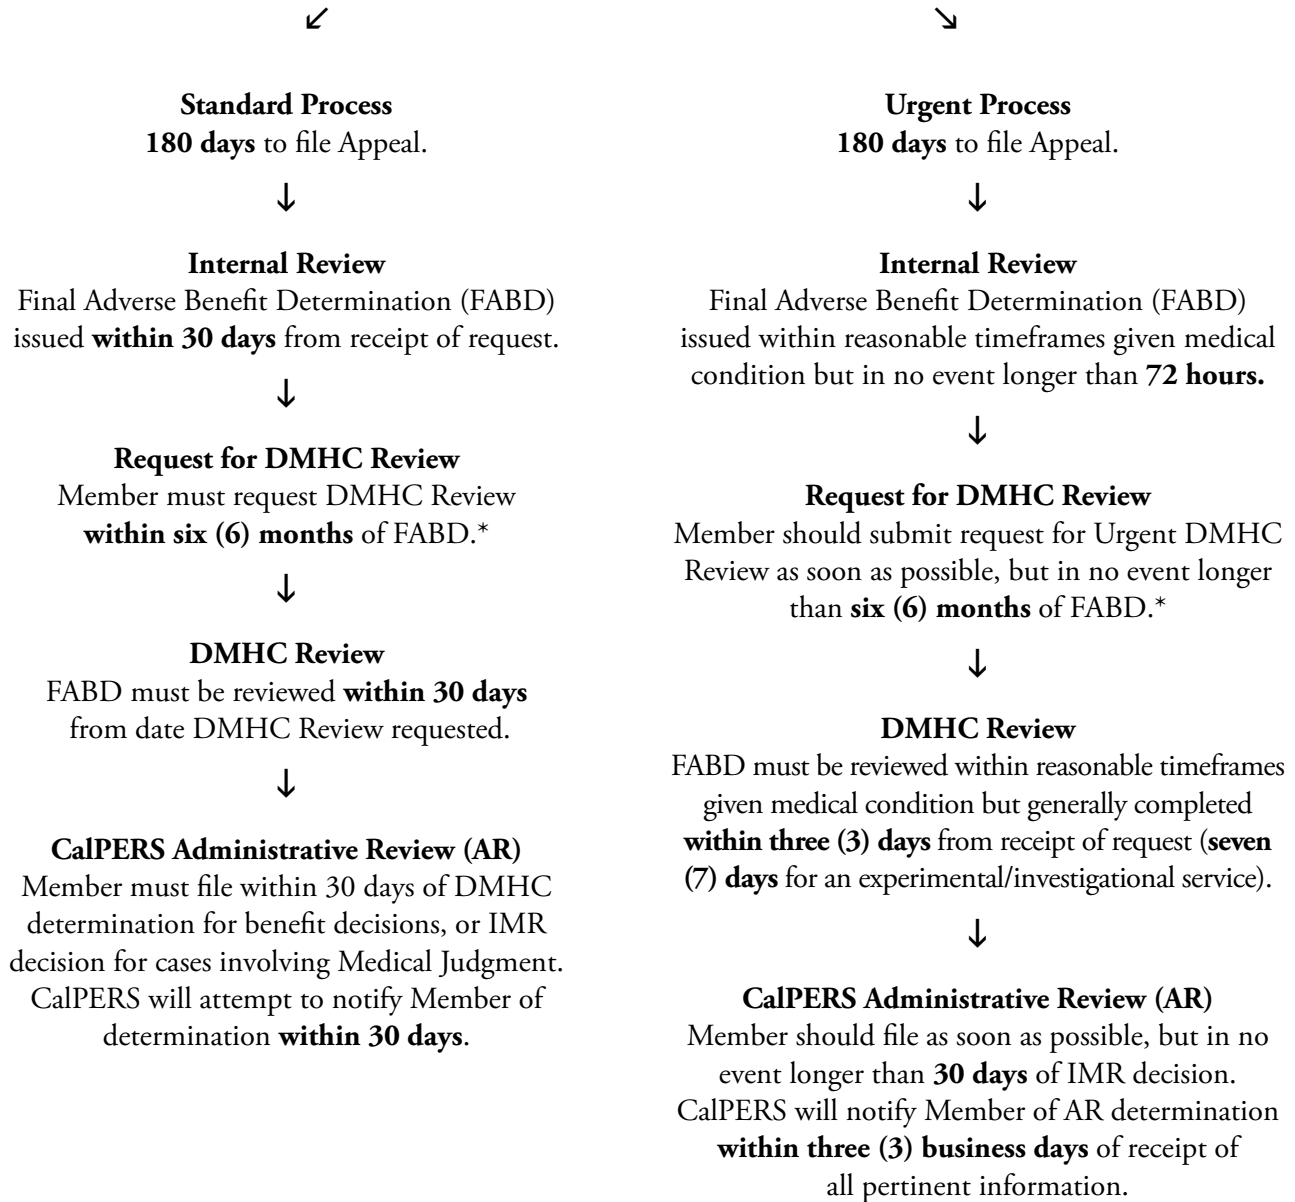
**Standard Process**
**180 days** to file Appeal.

**Internal Review**
Final Adverse Benefit Determination (FABD) issued **within 30 days** from receipt of request.

**Request for DMHC Review**
Member must request DMHC Review **within six (6) months** of FABD.*

**DMHC Review**
FABD must be reviewed **within 30 days** from date DMHC Review requested.

**CalPERS Administrative Review (AR)**
Member must file within 30 days of DMHC determination for benefit decisions, or IMR decision for cases involving Medical Judgment. CalPERS will attempt to notify Member of determination **within 30 days**.

**Urgent Process**
**180 days** to file Appeal.

**Internal Review**
Final Adverse Benefit Determination (FABD) issued within reasonable timeframes given medical condition but in no event longer than **72 hours.**

**Request for DMHC Review**
Member should submit request for Urgent DMHC Review as soon as possible, but in no event longer than **six (6) months** of FABD.*

**DMHC Review**
FABD must be reviewed within reasonable timeframes given medical condition but generally completed **within three (3) days** from receipt of request (**seven (7) days** for an experimental/investigational service).

**CalPERS Administrative Review (AR)**
Member should file as soon as possible, but in no event longer than **30 days** of IMR decision. CalPERS will notify Member of AR determination **within three (3) business days** of receipt of all pertinent information.